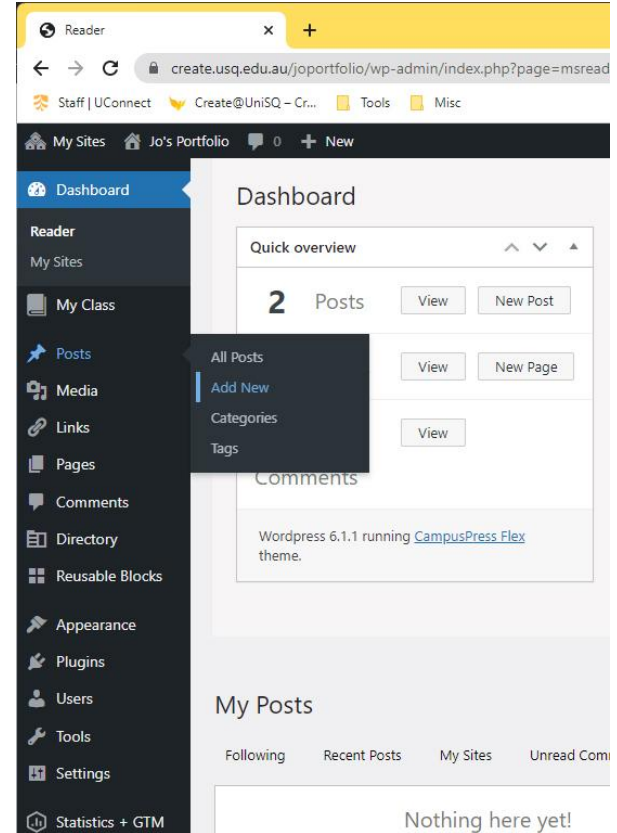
Reader ×
+

create.usq.edu.au/joportfolio/wp-admin/index.php?page=msread

Staff | UConnect Create@UniSQ – Cr... Tools Misc

My Sites Jo's Portfolio 0 New

Dashboard

Reader
My Sites

My Class

Posts

Media

Links

Pages

Comments

Directory

Reusable Blocks

Appearance

Plugins

Users

Tools

Settings

Statistics + GTM

All Posts
Add New
Categories
Tags

Dashboard

Quick overview

2 Posts View New Post

View New Page

View

Comments

Wordpress 6.1.1 running CampusPress Flex theme.

My Posts

Following Recent Posts My Sites Unread Com

Nothing here yet!